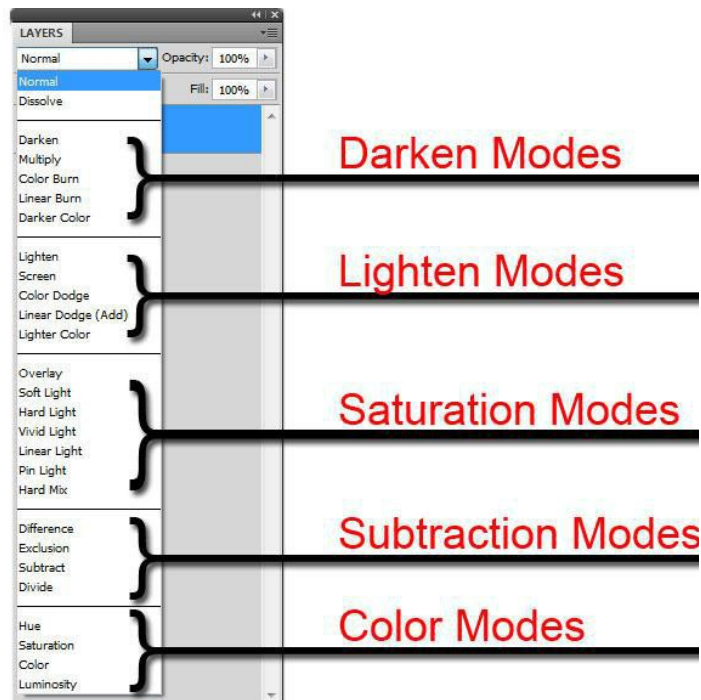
LAYERS

Normal

Opacity: 100%

Fill: 100%

Normal
Dissolve

Darken
Multiply
Color Burn
Linear Burn
Darker Color

Darken Modes

Lighten
Screen
Color Dodge
Linear Dodge (Add)
Lighter Color

Lighten Modes

Overlay
Soft Light
Hard Light
Vivid Light
Linear Light
Pin Light
Hard Mix

Saturation Modes

Difference
Exclusion
Subtract
Divide

Subtraction Modes

Hue
Saturation
Color
Luminosity

Color Modes